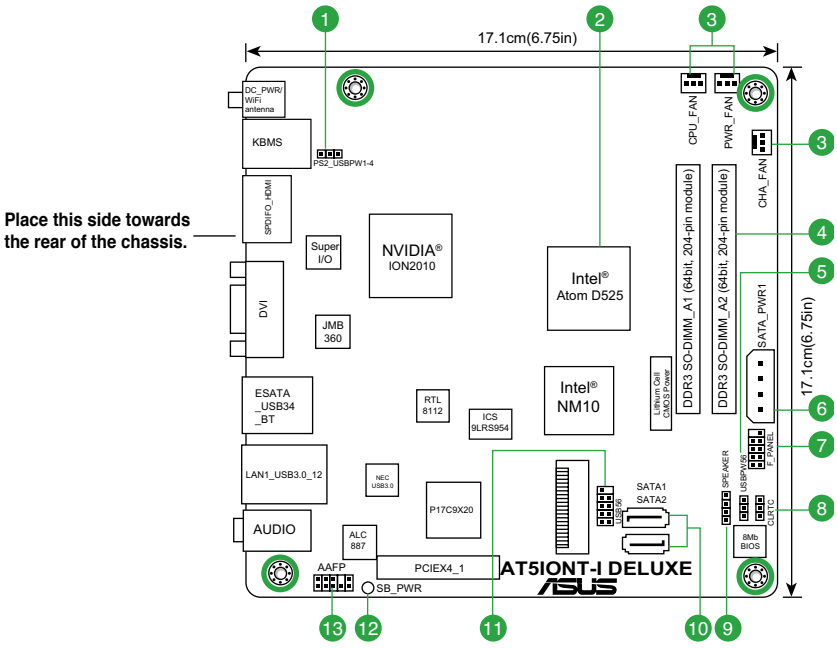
1
2
3
17.1cm(6.75in)
DC_PWR/ WiFi antenna
CPU_FAN
PWR_FAN
3
KBMS
PS2_USBPW1-4
CHA_FAN
SPDIFO_HDMI
Place this side towards the rear of the chassis.
NVIDIA® ION2010
Super I/O
DDR3 SO-DIMM_A1 (64bit, 204-pin module)
DDR3 SO-DIMM_A2 (64bit, 204-pin module)
4
Intel® Atom D525
5
SATA_PWR1
DVI
JMB 360
17.1cm(6.75in)
Lithium Cell CMOS Power
ESATA _USB34 _BT
RTL 8112
Intel® NM10
6
ICS 9LRS954
F_PANEL
7
SPEAKER
USBPW56
LAN1_USB3.0_12
NEC USB3.0
SATA1
SATA2
USB56
CLRTC
8
P17C9X20
8Mb BIOS
AUDIO
ALC 887
PCIEX4_1
AT5IONT-I DELUXE
ASUS
AAFP
SB_PWR
13
12
11
10
9